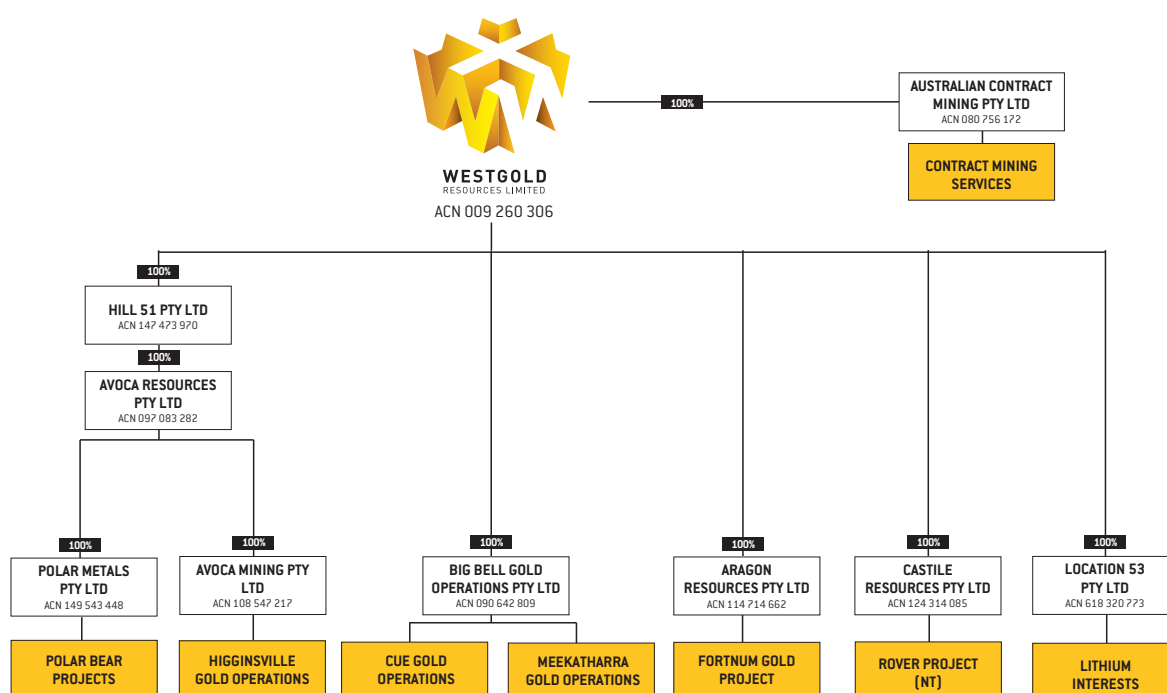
WESTGOLD
RESOURCES LIMITED
ACN 009 260 306

100%

AUSTRALIAN CONTRACT MINING PTY LTD
ACN 080 756 172

CONTRACT MINING SERVICES

100%

HILL 51 PTY LTD
ACN 147 473 970

100%

AVOCA RESOURCES PTY LTD
ACN 097 083 282

100%

POLAR METALS PTY LTD
ACN 149 543 448

POLAR BEAR PROJECTS

100%

AVOCA MINING PTY LTD
ACN 108 547 217

HIGGINSVILLE GOLD OPERATIONS

100%

BIG BELL GOLD OPERATIONS PTY LTD
ACN 090 642 809

CUE GOLD OPERATIONS

MEEKATHARRA GOLD OPERATIONS

100%

ARAGON RESOURCES PTY LTD
ACN 114 714 662

FORTNUM GOLD PROJECT

100%

CASTILE RESOURCES PTY LTD
ACN 124 314 085

ROVER PROJECT (NT)

100%

LOCATION 53 PTY LTD
ACN 618 320 773

LITHIUM INTERESTS